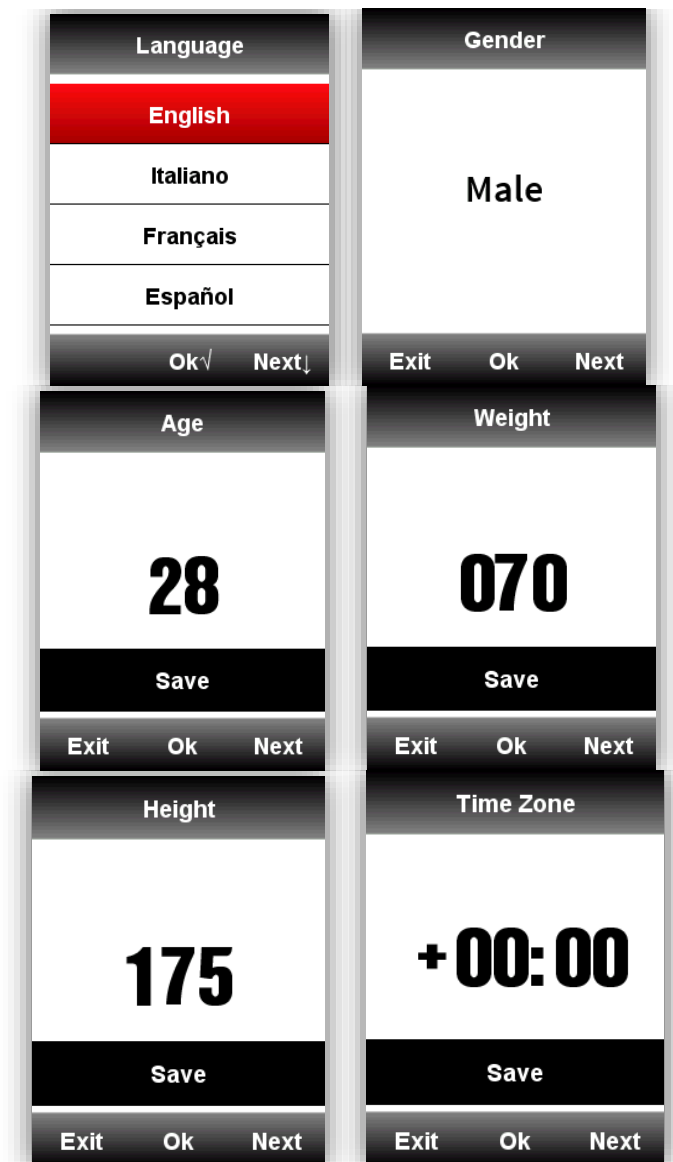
Language

English

Italiano

Français

Español

Ok√ Next↓

Gender

Male

Exit Ok Next

Age

28

Save

Exit Ok Next

Weight

070

Save

Exit Ok Next

Height

175

Save

Exit Ok Next

Time Zone

+00:00

Save

Exit Ok Next